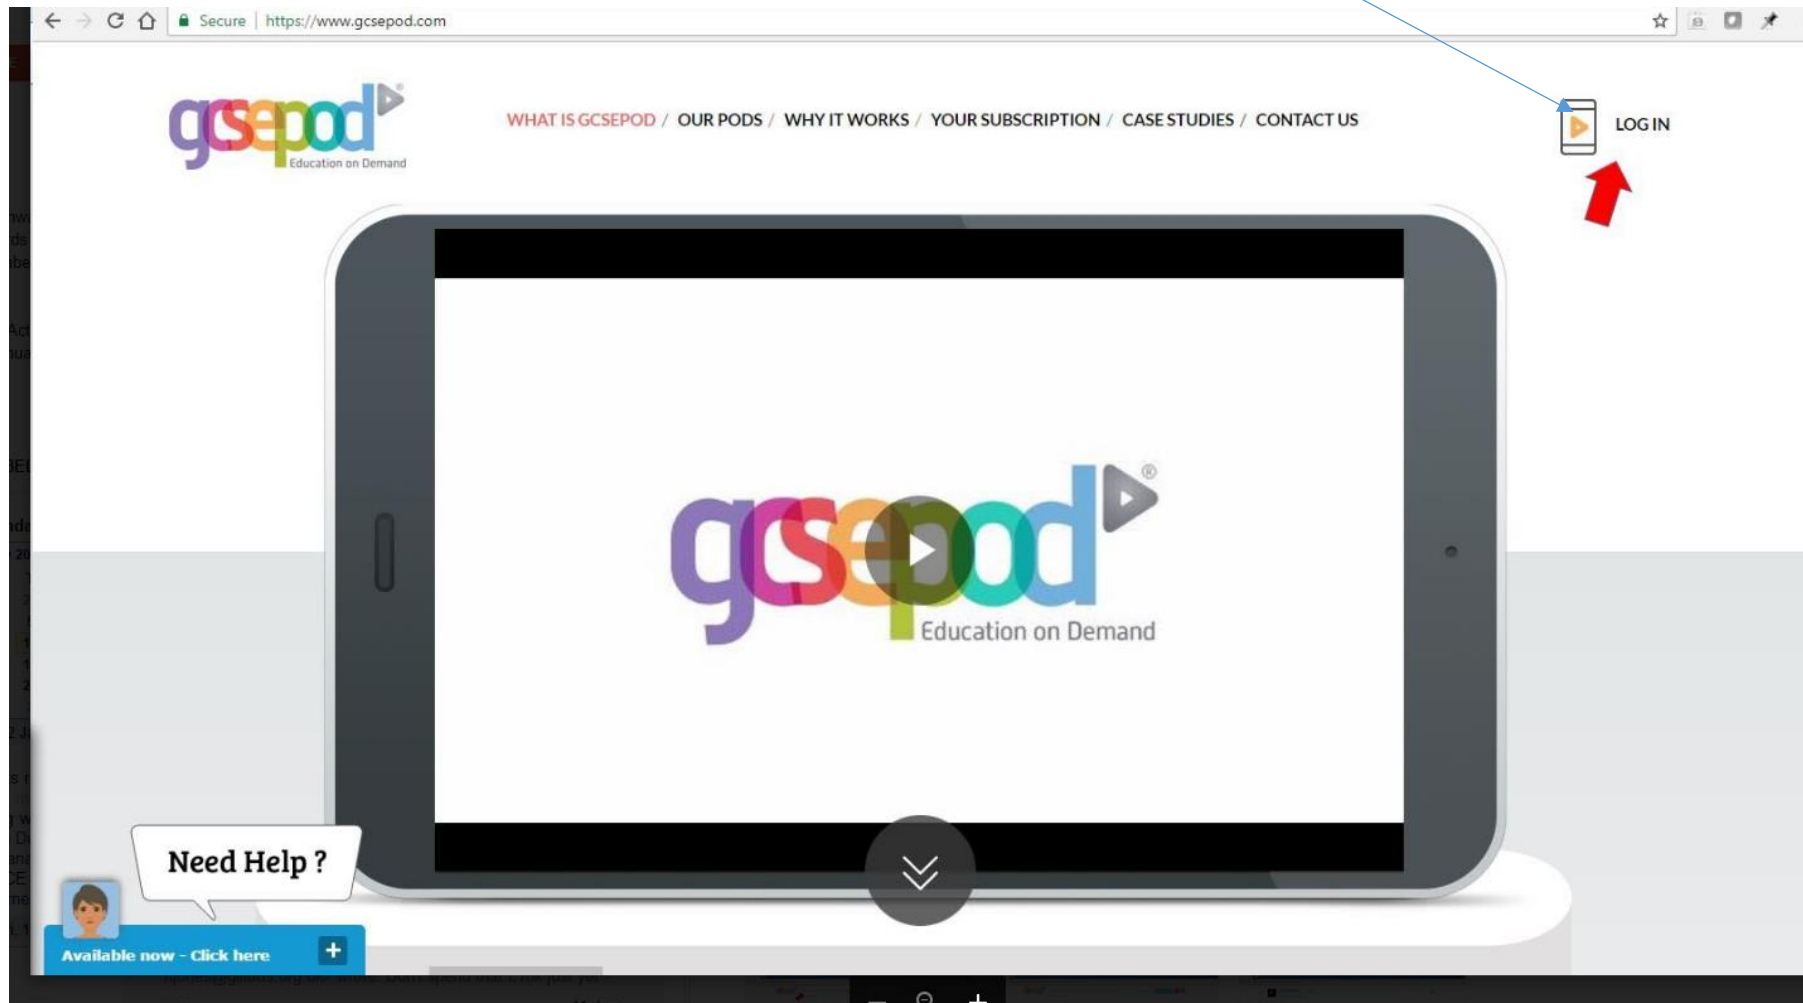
Secure | https://www.gcsepod.com

gcsepod Education on Demand

WHAT IS GCSEPOD / OUR PODS / WHY IT WORKS / YOUR SUBSCRIPTION / CASE STUDIES / CONTACT US

LOG IN

gcsepod Education on Demand

Need Help ?

Available now - Click here +